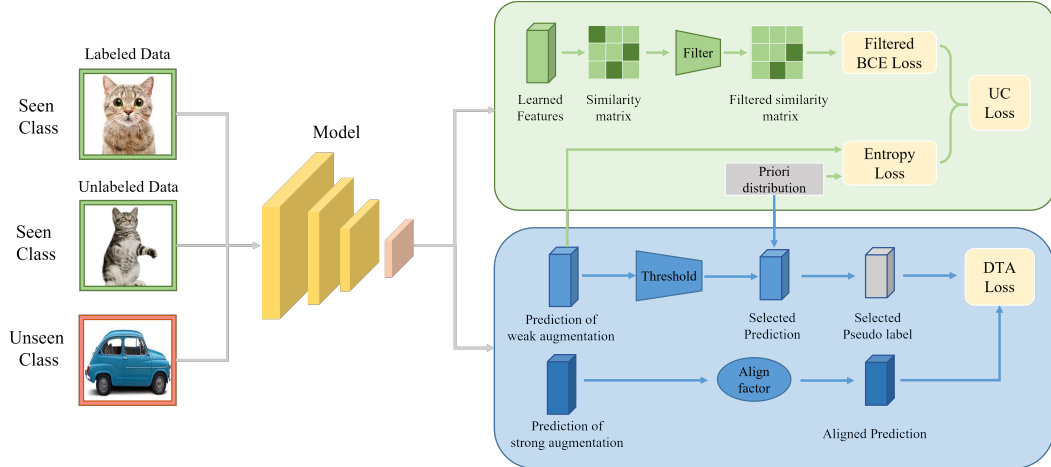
Labeled Data

Seen Class

Unlabeled Data

Seen Class

Unseen Class

Model

Learned Features

Similarity matrix

Filter

Filtered similarity matrix

Filtered BCE Loss

UC Loss

Entropy Loss

Priori distribution

Prediction of weak augmentation

Threshold

Selected Prediction

Selected Pseudo label

DTA Loss

Prediction of strong augmentation

Align factor

Aligned Prediction